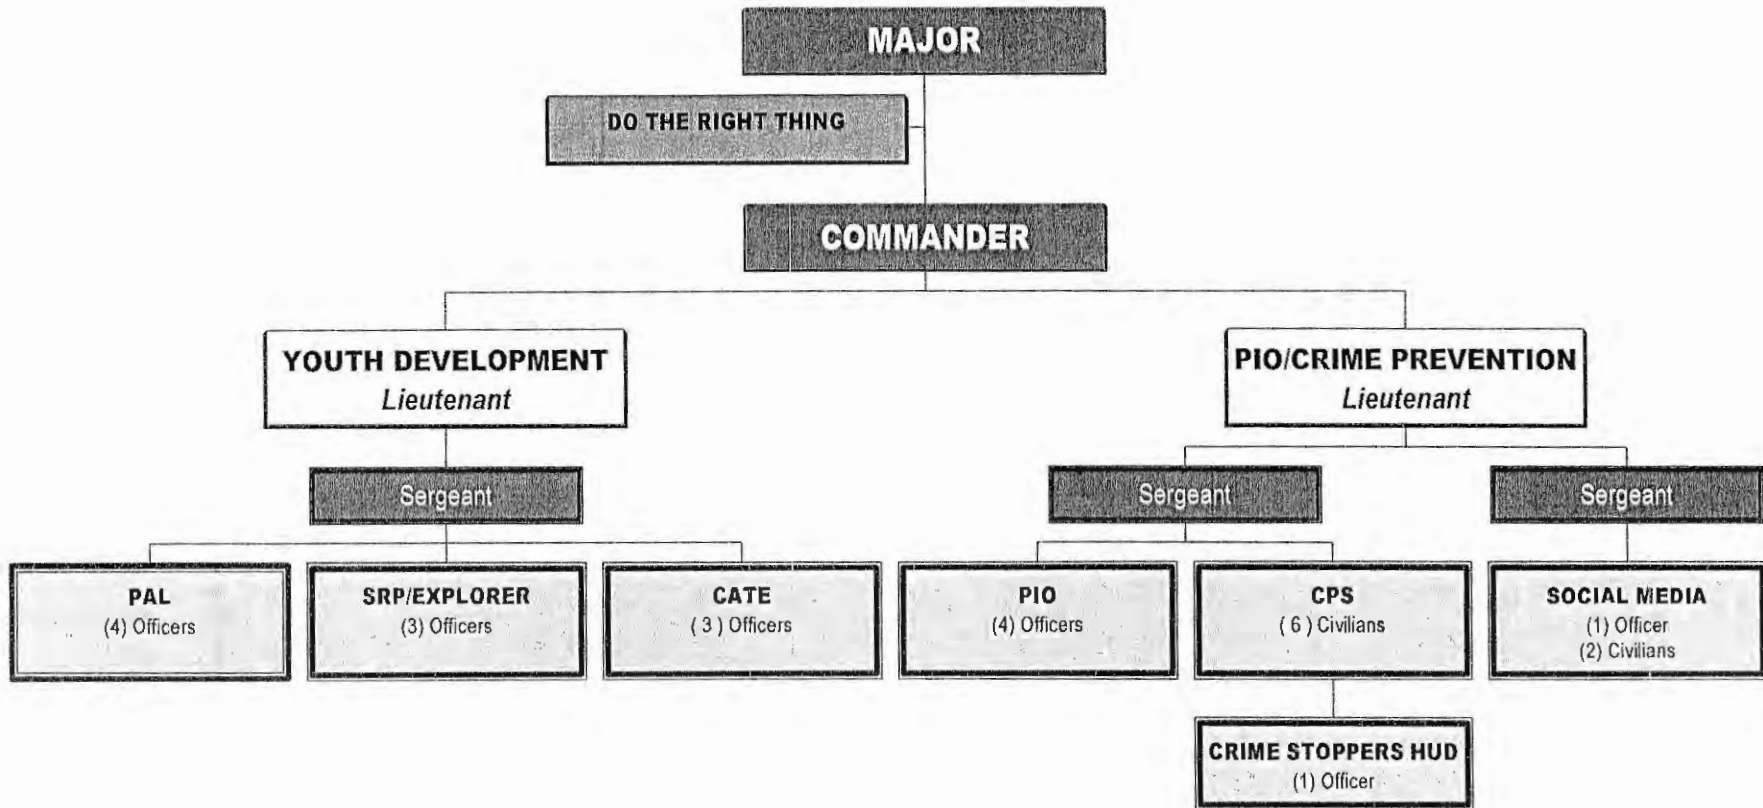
MAJOR

DO THE RIGHT THING

COMMANDER

YOUTH DEVELOPMENT
Lieutenant

Sergeant

PAL
(4) Officers

SRP/EXPLORER
(3) Officers

CATE
( 3 ) Officers

PIO/CRIME PREVENTION
Lieutenant

Sergeant

PIO
(4) Officers

CPS
( 6 ) Civilians

CRIME STOPPERS HUD
(1) Officer

Sergeant

SOCIAL MEDIA
(1) Officer
(2) Civilians